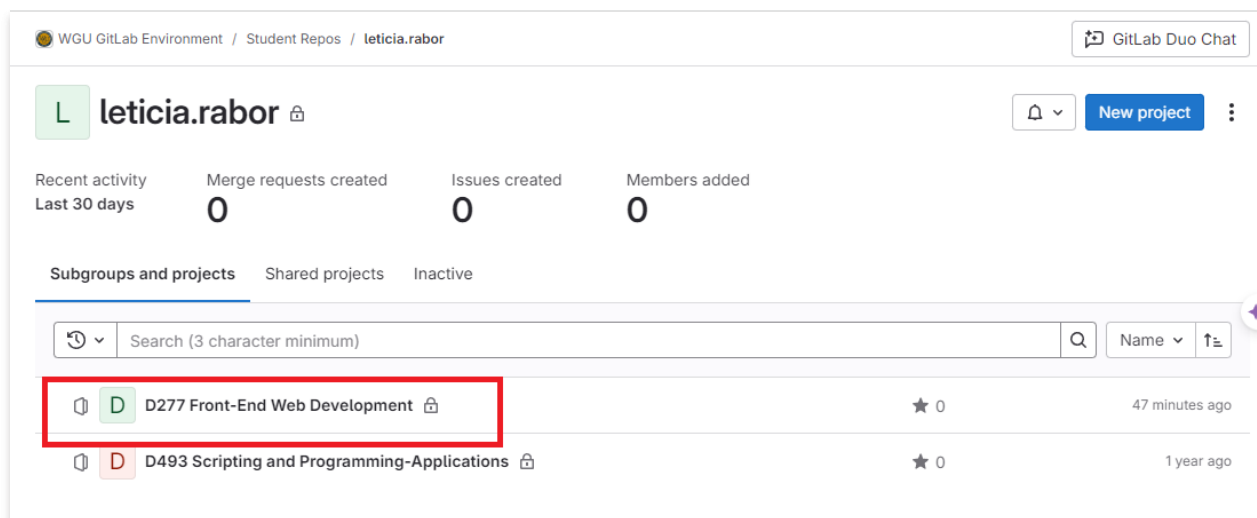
WGU GitLab Environment / Student Repos / leticia.rabor

GitLab Duo Chat

L leticia.rabor

New project

Recent activity
Last 30 days

Merge requests created
0

Issues created
0

Members added
0

Subgroups and projects Shared projects Inactive

Search (3 character minimum)

Name

D D277 Front-End Web Development ★ 0 47 minutes ago

D D493 Scripting and Programming-Applications ★ 0 1 year ago